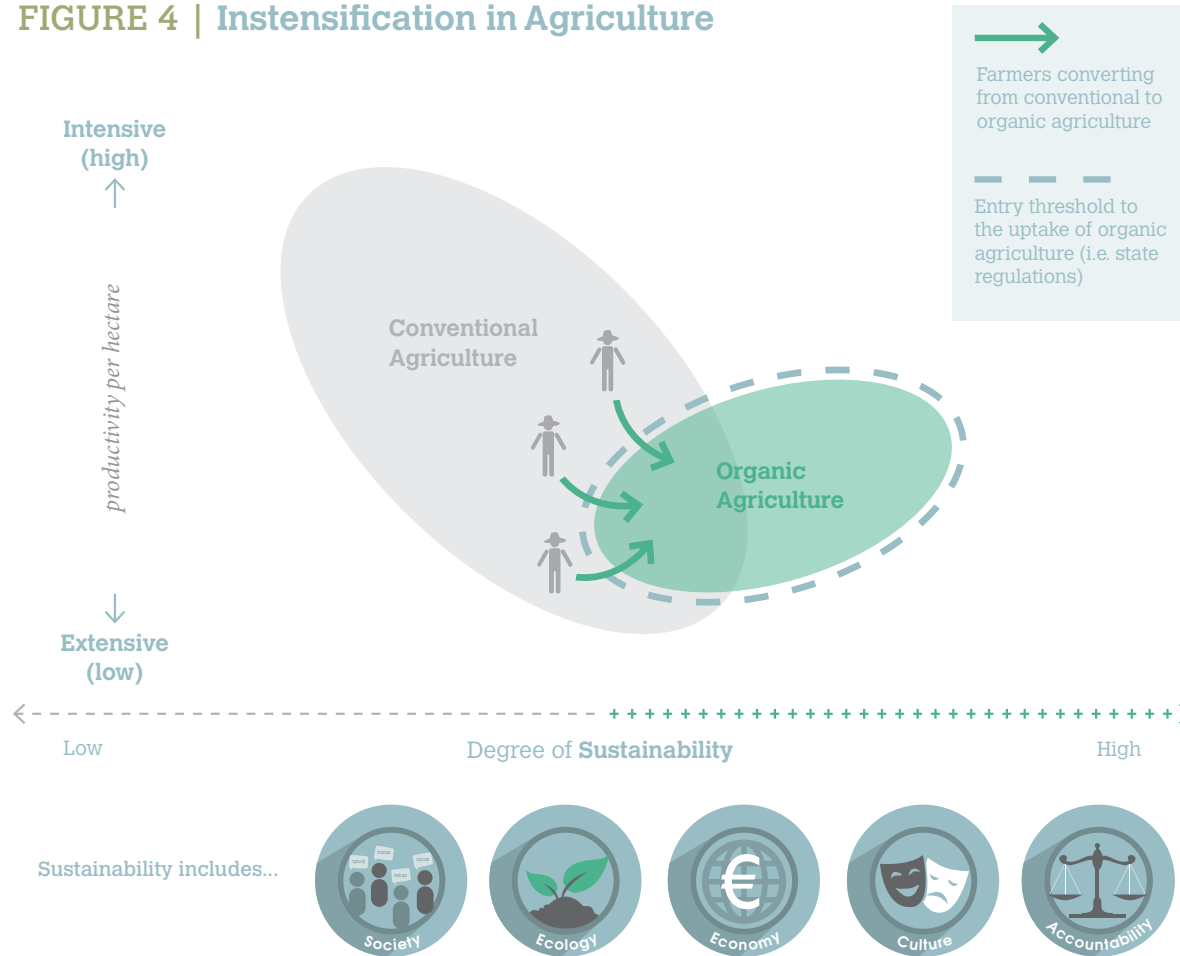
FIGURE 4 | Instensification in Agriculture

Farmers converting from conventional to organic agriculture

Entry threshold to the uptake of organic agriculture (i.e. state regulations)

Intensive (high)

productivity per hectare

Extensive (low)

Conventional Agriculture

Organic Agriculture

Low

Degree of **Sustainability**

High

Sustainability includes...

Society

Ecology

Economy

Culture

Accountability